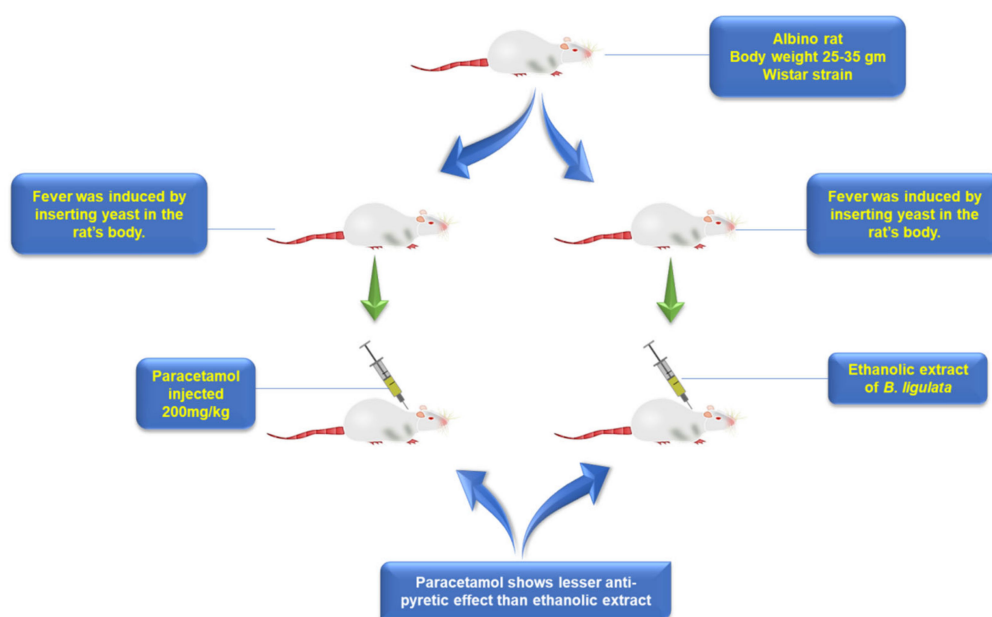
Albino rat
Body weight 25-35 gm
Wistar strain

Fever was induced by inserting yeast in the rat's body.

Fever was induced by inserting yeast in the rat's body.

Paracetamol injected 200mg/kg

Ethanolic extract of *B. ligulata*

Paracetamol shows lesser anti-pyretic effect than ethanolic extract